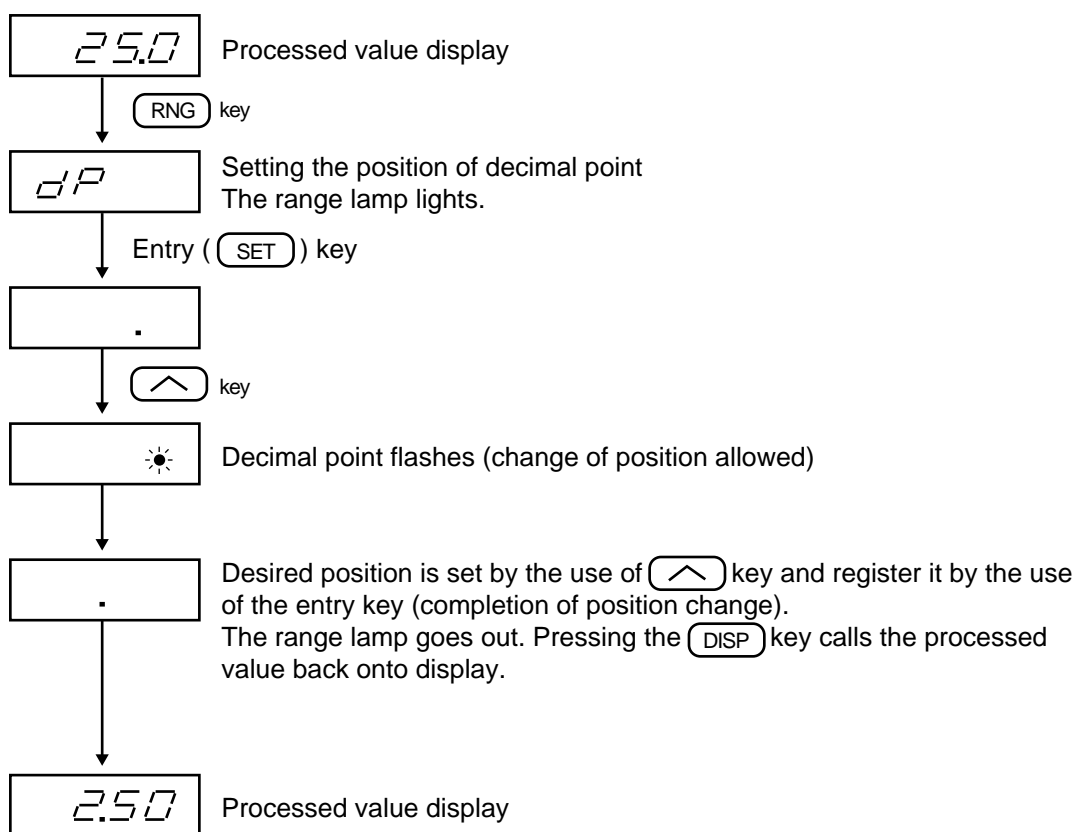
25.0

Processed value display

RNG key

dP

Setting the position of decimal point
The range lamp lights.

Entry ( SET ) key

.

$\wedge$ key

Decimal point flashes (change of position allowed)

.

Desired position is set by the use of $\wedge$ key and register it by the use of the entry key (completion of position change).
The range lamp goes out. Pressing the DISP key calls the processed value back onto display.

2.50

Processed value display